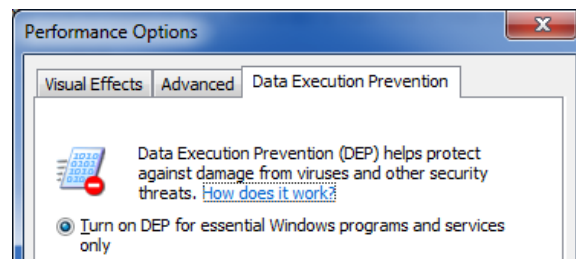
Performance Options

Visual Effects | Advanced | Data Execution Prevention

1010 0101 1010 0101

Data Execution Prevention (DEP) helps protect against damage from viruses and other security threats. How does it work?

Turn on DEP for essential Windows programs and services only